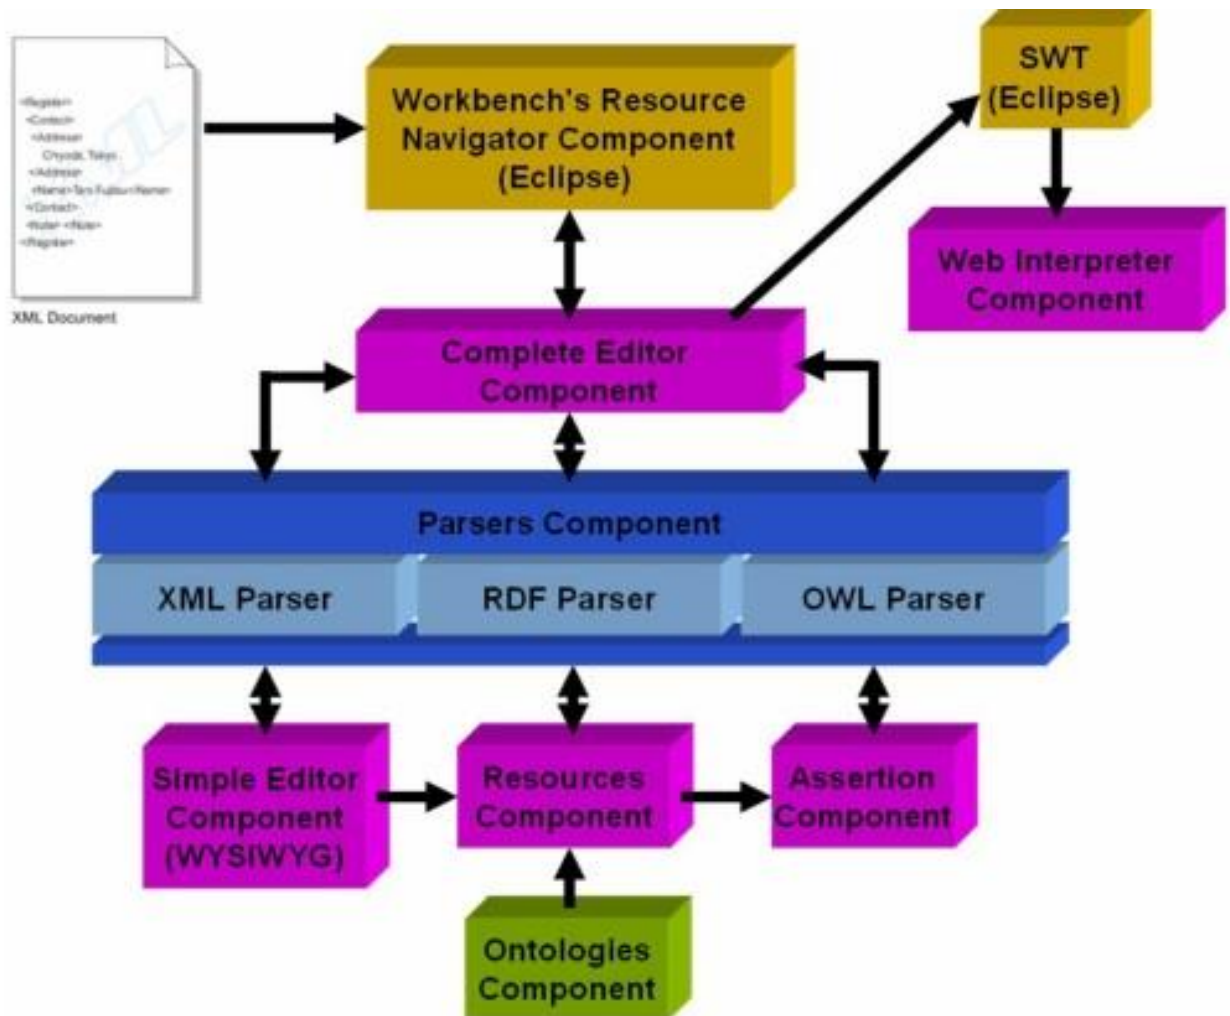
<Register>
<Contact>
<Address>
Chiyoda, Tokyo
</Address>
<Name>Taro Fujitsu</Name>
</Contact>
<Note> </Note>
</Register>

XML Document

Workbench's Resource Navigator Component (Eclipse)

SWT (Eclipse)

Web Interpreter Component

Complete Editor Component

Parsers Component

XML Parser

RDF Parser

OWL Parser

Simple Editor Component (WYSIWYG)

Resources Component

Assertion Component

Ontologies Component